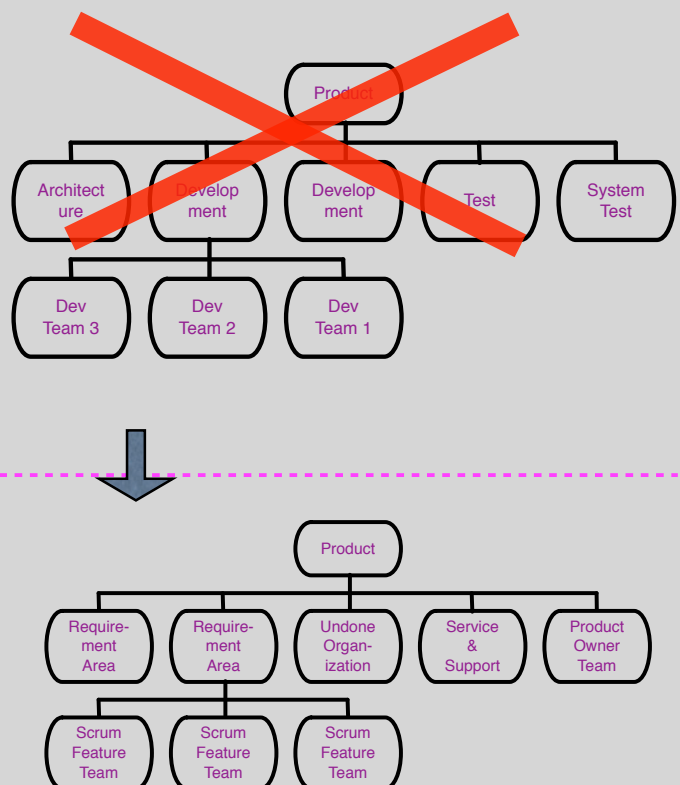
Product

Architect ure

Develop ment

Develop ment

Test

System Test

Dev Team 3

Dev Team 2

Dev Team 1

Product

Require- ment Area

Require- ment Area

Undone Organ- ization

Service & Support

Product Owner Team

Scrum Feature Team

Scrum Feature Team

Scrum Feature Team